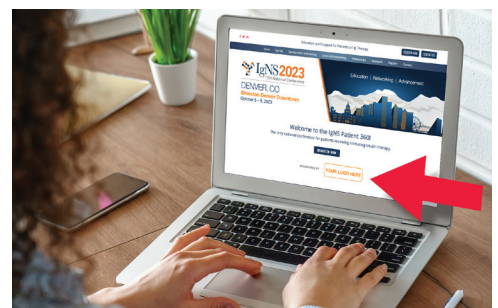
Education and Support for Immunoglobulin Therapy

IgNS 2023

DENVER, CO

Sheraton Denver Downtown

October 5 – 8, 2023

Education | Networking | Advancement

Welcome to the IgNS Patient 360!

The only educational resource for patients receiving immunoglobulin therapy.

SEARCH NOW

YOUR LOGO HERE